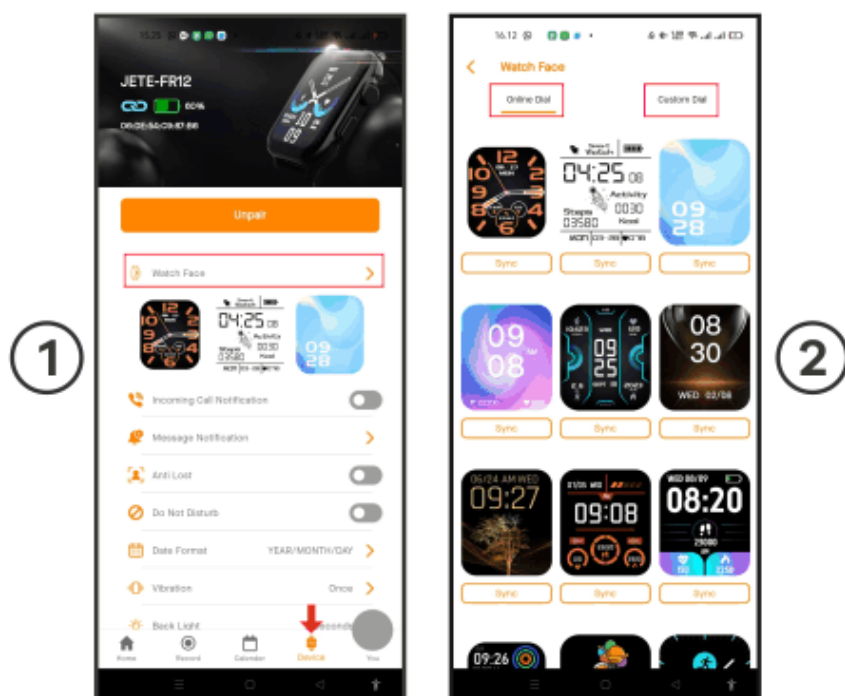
1

15:25

JETE-FR12

60%

D9:DE:5A:C9:87:B6

Unpair

Watch Face

12
6
9
3

04:25 08
Activity
0030
Steps
03580
Heat

09
28

Incoming Call Notification

Message Notification

Anti Lost

Do Not Disturb

Date Format YEAR/MONTH/DAY

Vibration Once

Back Light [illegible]seconds

Home Record Calendar Device You

2

16:12

Watch Face

Online Dial

Custom Dial

12
6
9
3
04:25 08
Activity
0030
Steps
03580
Heat
09
28

Sync Sync Sync

09
08

09
25

08
30
WED 02/08

Sync Sync Sync

06/24 AM WED
09:27

09:08

WED 08/09
08:20

Sync Sync Sync

09:26